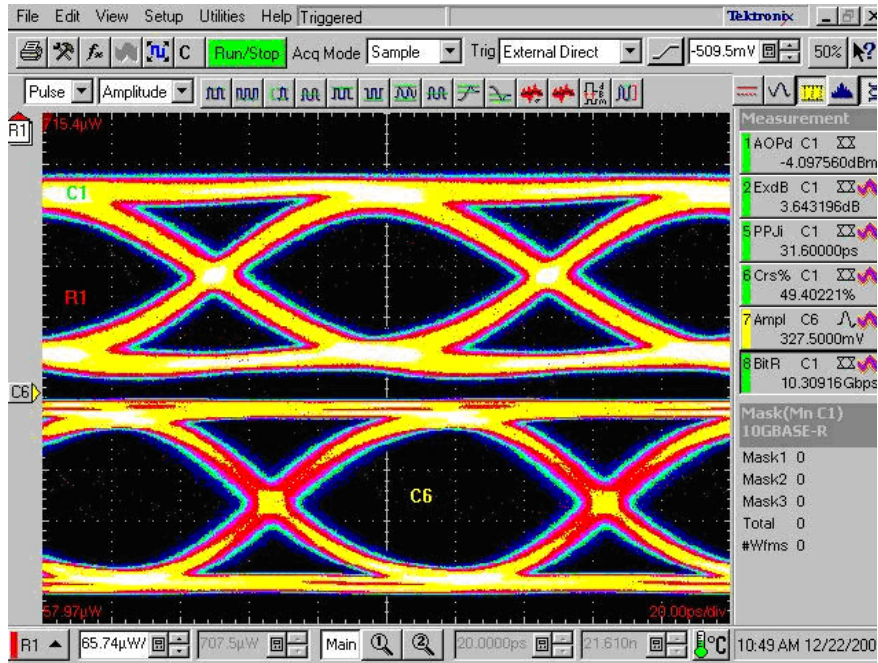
File Edit View Setup Utilities Help Triggered
Tektronix
Run/Stop Acq Mode Sample Trig External Direct -509.5mV 50%
Pulse Amplitude
R1
715.4µW
C1
R1
C6
C6
57.97µW
20.00ps/div
Measurement
1 AOPd C1
-4.097560dBm
2 ExdB C1
3.643196dB
5 PPJi C1
31.60000ps
6 Crs% C1
49.40221%
7 Ampl C6
327.5000mV
8 BitR C1
10.30916Gbps
Mask(Mn C1)
10GBASE-R
Mask1 0
Mask2 0
Mask3 0
Total 0
#Wfms 0
R1 65.74µW/ 707.5µW Main 20.0000ps 21.610n °C 10:49 AM 12/22/200